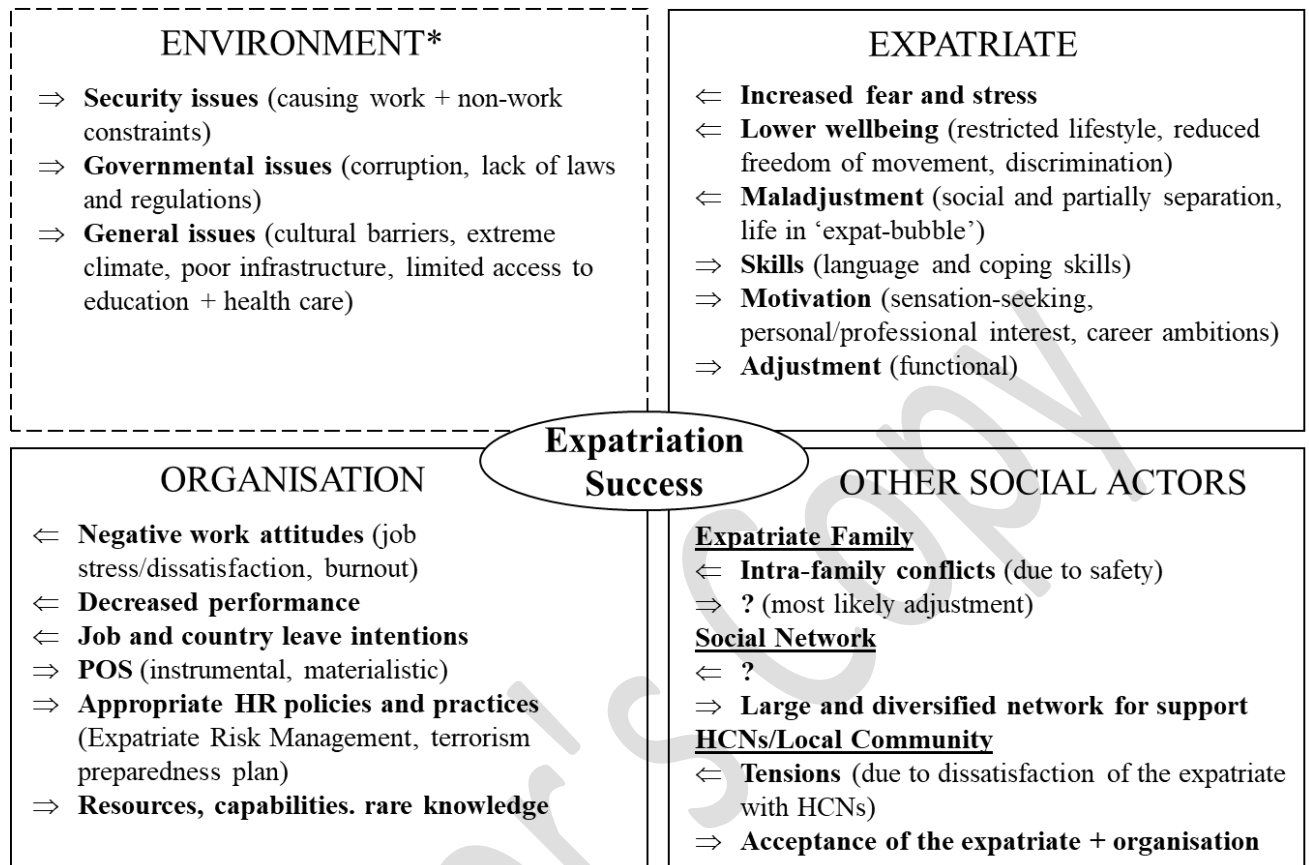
ENVIRONMENT*

$\Rightarrow$ **Security issues** (causing work + non-work constraints)
$\Rightarrow$ **Governmental issues** (corruption, lack of laws and regulations)
$\Rightarrow$ **General issues** (cultural barriers, extreme climate, poor infrastructure, limited access to education + health care)

EXPATRIATE

$\Leftarrow$ **Increased fear and stress**
$\Leftarrow$ **Lower wellbeing** (restricted lifestyle, reduced freedom of movement, discrimination)
$\Leftarrow$ **Maladjustment** (social and partially separation, life in 'expat-bubble')
$\Rightarrow$ **Skills** (language and coping skills)
$\Rightarrow$ **Motivation** (sensation-seeking, personal/professional interest, career ambitions)
$\Rightarrow$ **Adjustment** (functional)

**Expatriation Success**

ORGANISATION

$\Leftarrow$ **Negative work attitudes** (job stress/dissatisfaction, burnout)
$\Leftarrow$ **Decreased performance**
$\Leftarrow$ **Job and country leave intentions**
$\Rightarrow$ **POS** (instrumental, materialistic)
$\Rightarrow$ **Appropriate HR policies and practices** (Expatriate Risk Management, terrorism preparedness plan)
$\Rightarrow$ **Resources, capabilities. rare knowledge**

OTHER SOCIAL ACTORS

**Expatriate Family**
$\Leftarrow$ **Intra-family conflicts** (due to safety)
$\Rightarrow$ **?** (most likely adjustment)
**Social Network**
$\Leftarrow$ **?**
$\Rightarrow$ **Large and diversified network for support**
**HCNs/Local Community**
$\Leftarrow$ **Tensions** (due to dissatisfaction of the expatriate with HCNs)
$\Rightarrow$ **Acceptance of the expatriate + organisation**

Author's Copy